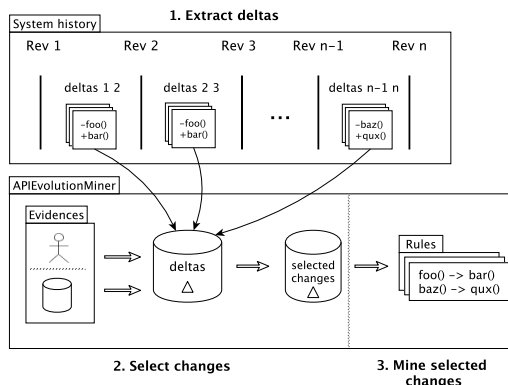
System history

1. Extract deltas

Rev 1 Rev 2 Rev 3 Rev n−1 Rev n

deltas 1 2

−foo()
+bar()

deltas 2 3

−foo()
+bar()

...

deltas n−1 n

−baz()
+qux()

APIEvolutionMiner

Evidences

deltas
$\triangle$

selected changes
$\triangle$

Rules

foo() -> bar()
baz() -> qux()

2. Select changes

3. Mine selected changes